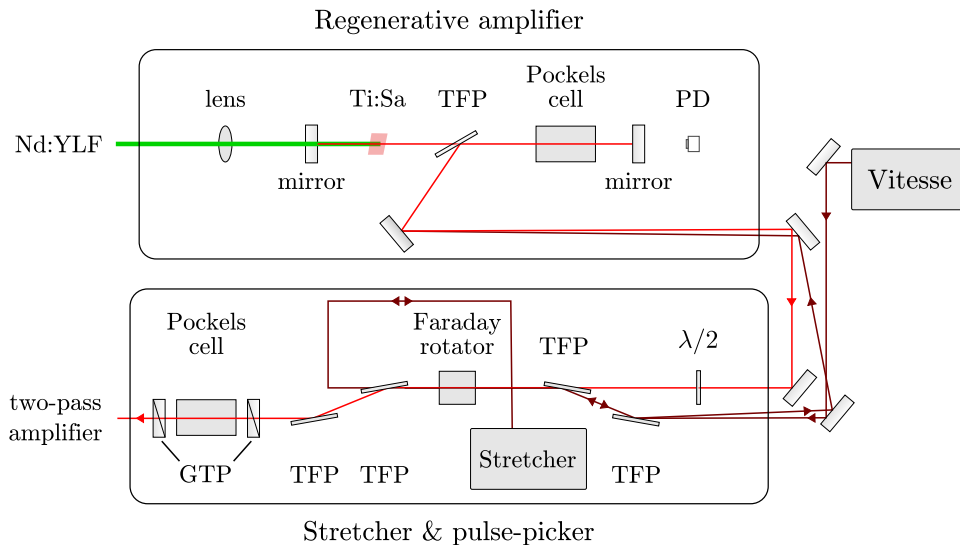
Regenerative amplifier

lens

Ti:Sa

TFP

Pockels cell

PD

Nd:YLF

mirror

mirror

Vitesse

Pockels cell

Faraday rotator

TFP

$\lambda/2$

two-pass amplifier

GTP

TFP

TFP

Stretcher

TFP

Stretcher & pulse-picker